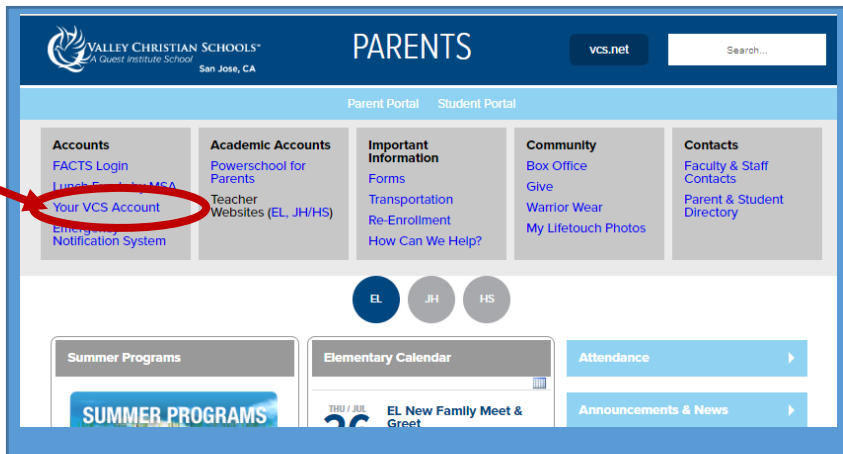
VALLEY CHRISTIAN SCHOOLS™
A Quest Institute School
San Jose, CA

PARENTS

vcs.net

Search...

Parent Portal Student Portal

Accounts
FACTS Login
Lunch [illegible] MSA
Your VCS Account
Emergency Notification System

Academic Accounts
Powerschool for Parents
Teacher Websites (EL, JH/HS)

Important Information
Forms
Transportation
Re-Enrollment
How Can We Help?

Community
Box Office
Give
Warrior Wear
My Lifetouch Photos

Contacts
Faculty & Staff Contacts
Parent & Student Directory

EL JH HS

Summer Programs

SUMMER PROGRAMS

Elementary Calendar

THU / JUL
26
EL New Family Meet & Greet

Attendance

Announcements & News